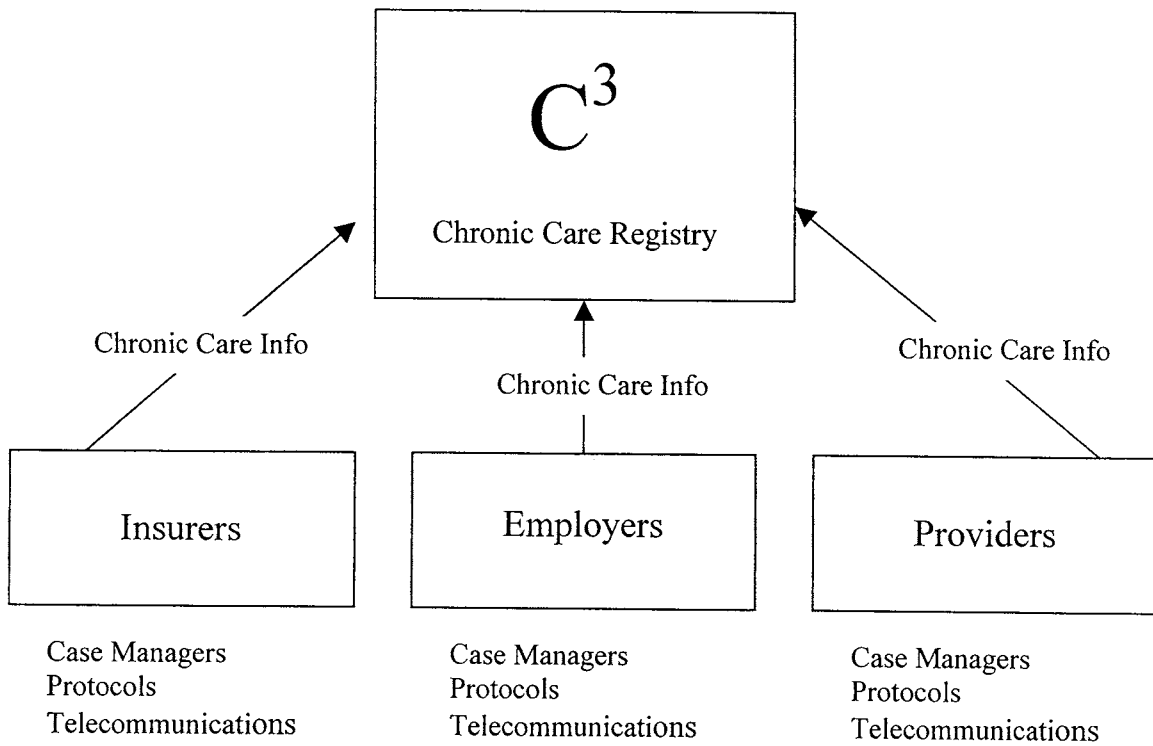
$C^3$

Chronic Care Registry

Chronic Care Info

Chronic Care Info

Chronic Care Info

Insurers

Employers

Providers

Case Managers
Protocols
Telecommunications

Case Managers
Protocols
Telecommunications

Case Managers
Protocols
Telecommunications